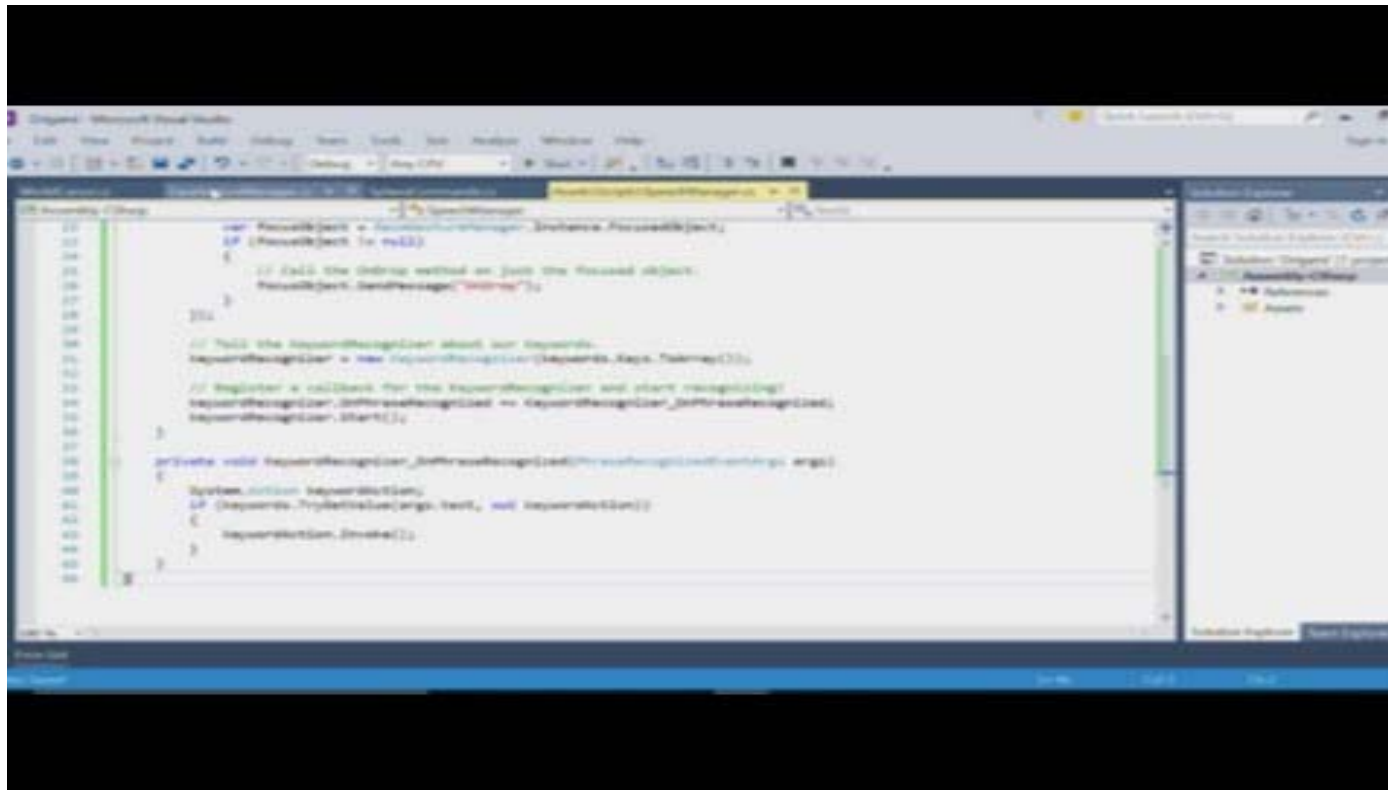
Origami - Microsoft Visual Studio
File Edit View Project Build Debug Team Tools Test Analyze Window Help
Debug Any CPU Start
Assembly-CSharp SpeechManager
Assets\Scripts\SpeechManager.cs
Solution Explorer
Search Solution Explorer (Ctrl+;)
Solution 'Origami'
Assembly-CSharp
References
Assets

23 var focusObject = GazeGestureManager.Instance.FocusedObject;
24 if (focusObject != null)
25 {
26 // Call the OnDrop method on just the focused object.
27 focusObject.SendMessage("OnDrop");
28 }
29 });
30
31 // Tell the KeywordRecognizer about our keywords.
32 keywordRecognizer = new KeywordRecognizer(keywords.Keys.ToArray());
33
34 // Register a callback for the KeywordRecognizer and start recognizing!
35 keywordRecognizer.OnPhraseRecognized += KeywordRecognizer_OnPhraseRecognized;
36 keywordRecognizer.Start();
37 }
38
39 private void KeywordRecognizer_OnPhraseRecognized(PhraseRecognizedEventArgs args)
40 {
41 System.Action keywordAction;
42 if (keywords.TryGetValue(args.text, out keywordAction))
43 {
44 keywordAction.Invoke();
45 }
46 }
47 }

Error List
Solution Explorer Team Explorer
Ready